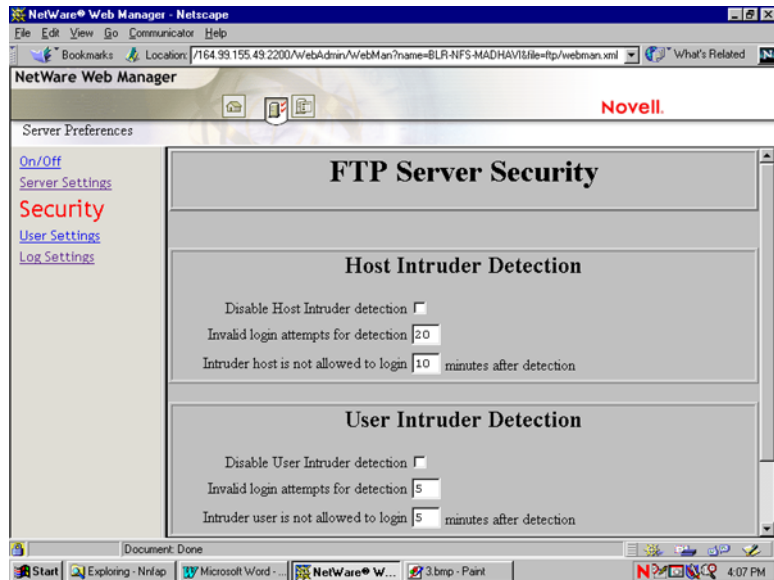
NetWare® Web Manager - Netscape

File Edit View Go Communicator Help

Bookmarks Location: /164.99.155.49:2200/WebAdmin/WebMan?name=BLR-NFS-MADHAVI&file=ftp/webman.xml What's Related

NetWare Web Manager

Novell.

Server Preferences

On/Off
Server Settings
Security
User Settings
Log Settings

FTP Server Security

Host Intruder Detection

Disable Host Intruder detection

Invalid login attempts for detection 20

Intruder host is not allowed to login 10 minutes after detection

User Intruder Detection

Disable User Intruder detection

Invalid login attempts for detection 5

Intruder user is not allowed to login 5 minutes after detection

Document: Done

Start Exploring - Nnlap Microsoft Word - ... NetWare® W... 3.bmp - Paint 4:07 PM